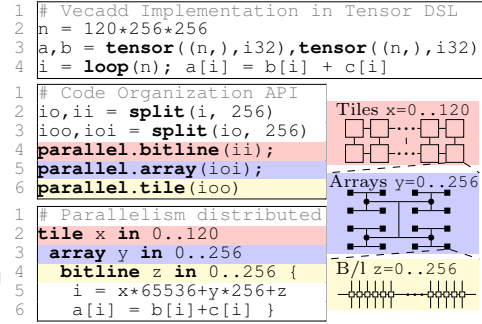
1 # Vecadd Implementation in Tensor DSL
2 n = 120*256*256
3 a,b = **tensor**((n,),i32),**tensor**((n,),i32)
4 i = **loop**(n); a[i] = b[i] + c[i]

1 # Code Organization API
2 io,ii = **split**(i, 256)
3 ioo,ioi = **split**(io, 256)
4 **parallel.bitline**(ii);
5 **parallel.array**(ioi);
6 **parallel.tile**(ioo)

Tiles x=0..120

Arrays y=0..256

B/l z=0..256

1 # Parallelism distributed
2 **tile** x **in** 0..120
3 **array** y **in** 0..256
4 **bitline** z **in** 0..256 {
5 i = x*65536+y*256+z
6 a[i] = b[i]+c[i] }